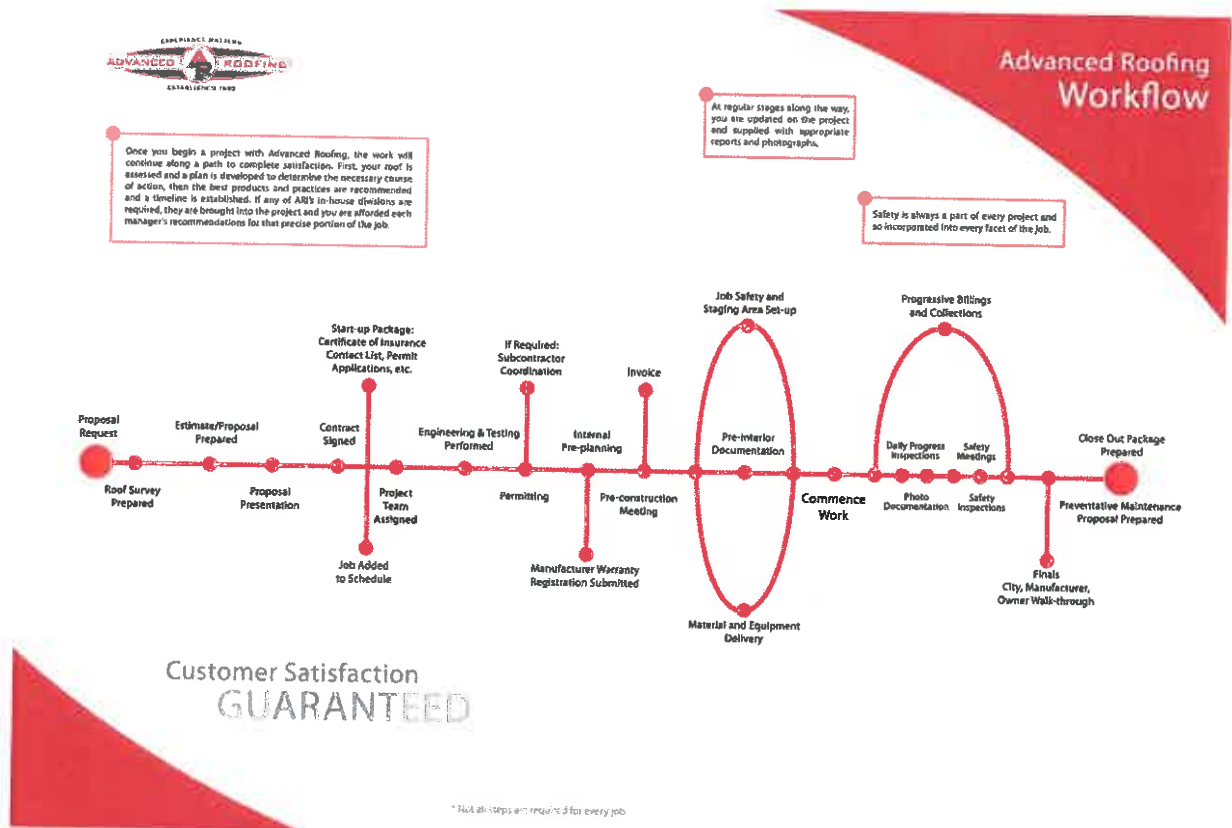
EXPERIENCE MATTERS
ADVANCED ROOFING
ESTABLISHED 1980

Advanced Roofing
Workflow

At regular stages along the way, you are updated on the project and supplied with appropriate reports and photographs.

Once you begin a project with Advanced Roofing, the work will continue along a path to complete satisfaction. First, your roof is assessed and a plan is developed to determine the necessary course of action, then the best products and practices are recommended and a timeline is established. If any of ARI's in-house divisions are required, they are brought into the project and you are afforded each manager's recommendations for that precise portion of the job.

Safety is always a part of every project and so incorporated into every facet of the job.

Proposal Request

Roof Survey Prepared

Estimate/Proposal Prepared

Proposal Presentation

Contract Signed

Start-up Package: Certificate of Insurance Contact List, Permit Applications, etc.

Project Team Assigned

Job Added to Schedule

Engineering & Testing Performed

If Required: Subcontractor Coordination

Permitting

Internal Pre-planning

Manufacturer Warranty Registration Submitted

Invoice

Pre-construction Meeting

Job Safety and Staging Area Set-up

Pre-interior Documentation

Material and Equipment Delivery

Commence Work

Progressive Billings and Collections

Daily Progress Inspections

Safety Meetings

Photo Documentation

Safety Inspections

Finals City, Manufacturer, Owner Walk-through

Close Out Package Prepared

Preventative Maintenance Proposal Prepared

Customer Satisfaction
GUARANTEED

* Not all steps are required for every job